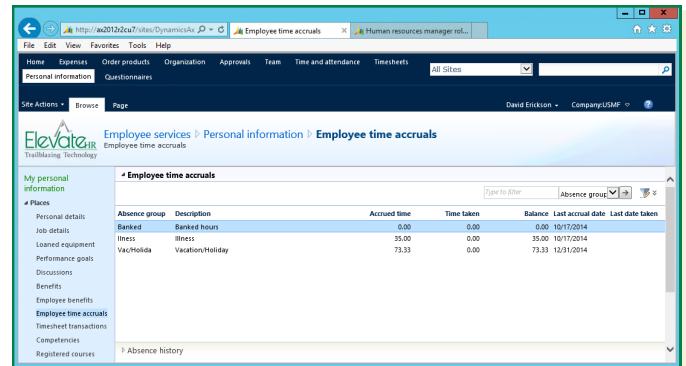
http://ax2012r2cu7/sites/DynamicsAx
Employee time accruals
Human resources manager rol...
File Edit View Favorites Tools Help
Home Expenses Order products Organization Approvals Team Time and attendance Timesheets
Personal information Questionnaires
All Sites
Site Actions Browse Page
David Erickson Company:USMF
ElevateHR Trailblazing Technology
Employee services ▷ Personal information ▷ Employee time accruals
Employee time accruals
My personal information
Places
Personal details
Job details
Loaned equipment
Performance goals
Discussions
Benefits
Employee benefits
Employee time accruals
Timesheet transactions
Competencies
Registered courses
Employee time accruals
Type to filter
Absence group

| Absence group | Description | Accrued time | Time taken | Balance | Last accrual date | Last date taken |
|---|---|---|---|---|---|---|
| Banked | Banked hours | 0.00 | 0.00 | 0.00 | 10/17/2014 | |
| Illness | Illness | 35.00 | 0.00 | 35.00 | 10/17/2014 | |
| Vac/Holida | Vacation/Holiday | 73.33 | 0.00 | 73.33 | 12/31/2014 | |

Absence history